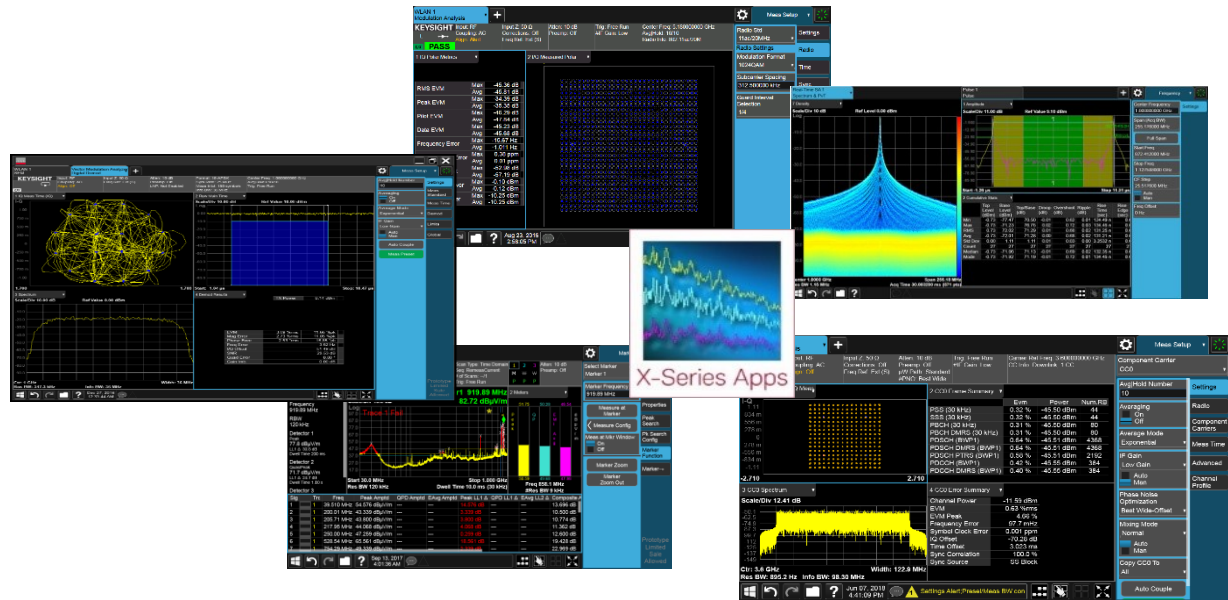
WLAN 1
Modulation Analysis

KEYSIGHT
PASS

Input: RF
Coupling: AC
Input Z: 50 Ω
Corrections: Off
Freq Ref: Int (S)
Atten: 10 dB
Preamp: Off
Trig: Free Run
#IF Gain: Low
Center Freq: 5.180000000 GHz
Avg|Hold: 10/10
Radio Info: 802.11ax 20M

Meas Setup

1 EVM vs. Metrics
2 I/Q Measured Polar

RMS EVM
Max
Avg
Peak EVM
Max
Avg
Pilot EVM
Max
Avg
Data EVM
Max
Avg
Frequency Error
Max
Avg

-45.36 dB
-45.61 dB
-34.35 dB
-35.30 dB
-46.29 dB
-46.50 dB
-45.33 dB
-45.60 dB
10.87 Hz
1.01 Hz
0.20 ppm
0.20 ppm
-57.18 dB
-67.10 dB
-0.13 dBm
0.12 dBm
-10.25 dBm
-10.29 dBm

Radio Std
11ax/20MHz
Radio Settings
Modulation Format
1024QAM
Subcarrier Spacing
312.500000 kHz
Guard Interval Selection
1/4

Settings
Radio
Time
Spec

Aug 23, 2018
2:59:05 PM

X-Series Apps

Meas Setup
Settings
Radio
Component Carriers
Meas Time
Advanced
Channel Profile

Component Carrier
CC0
Avg|Hold Number
10
Averaging
On
Off
Average Mode
Exponential
IF Gain
Low Gain
Auto
Man
Phase Noise Optimization
Best Wide-Offset
Mixing Mode
Normal
Auto
Man
Copy CC0 To
All
Auto Couple

Input Z: 50 Ω
Corrections: Off
Freq Ref: Ext (S)
Atten: 10 dB
Preamp: Off
Trig: Free Run
#IF Gain: Low
#PNO: Best Wide
Carrier Ref Freq: 3.600000000 GHz
CC Info: Downlink 1 CC

2 CC0 Frame Summary

| | Evm | Power | Num.RB |
|---|---|---|---|
| PSS (30 kHz) | 0.32 % | -45.50 dBm | 44 |
| SSS (30 kHz) | 0.32 % | -45.50 dBm | 44 |
| PBCH (30 kHz) | 0.31 % | -45.50 dBm | 80 |
| PBCH DMRS (30 kHz) | 0.31 % | -45.50 dBm | 80 |
| PDSCH (BWP1) | 0.64 % | -45.51 dBm | 4368 |
| PDSCH DMRS (BWP1) | 0.64 % | -45.51 dBm | 4368 |
| PDSCH PTRS (BWP1) | 0.65 % | -45.51 dBm | 2192 |
| PDCCH (BWP1) | 0.40 % | -45.55 dBm | 384 |
| PDCCH DMRS (BWP1) | 0.40 % | -45.55 dBm | 384 |

3 CC0 Spectrum
Scale/Div 12.41 dB
Ctr: 3.6 GHz
Res BW: 895.2 Hz
Width: 122.9 MHz
Info BW: 98.30 MHz

4 CC0 Error Summary
Channel Power -11.59 dBm
EVM 0.63 %rms
EVM Peak 4.06 %
Frequency Error 67.7 mHz
Symbol Clock Error 0.001 ppm
IQ Offset -70.28 dB
Time Offset 3.023 ms
Sync Correlation 100.0 %
Sync Source SS Block

-2.710
2.710

Jun 07, 2018
4:41:09 PM
Settings Alert: Preset/Meas BW.con

Frequency
919.89 MHz
RBW
120 kHz
Detector 1
Peak
Detector 2
Detector 3
Trace 1 Pk
Start 30.0 MHz
Res BW 120 kHz
Dwell Time 10.0 ms (30 ms)
Stop 1.000 GHz
Freq 250.1 MHz
dRes BW 9 kHz
Select Marker
Marker 1
Marker Frequency
919.89 MHz
Measure at Marker
Measure Config
Meas at Mkr Window
On
Off
Marker Zoom
Marker Zoom Out
Properties
Peak Search
Pk Search Config
Marker Function
Marker→
Sep 13, 2017
4:01:36 AM

Center Frequency
Span
Start Freq
Stop Freq
CF Step
Auto
Man
Freq Offset
0 Hz
Settings
Frequency
Ref Level 0.00 dBm
Span 25.00 MHz
Sweep 1.0000 ms

KEYSIGHT
Vector Modulation Analysis
Meas Setup
Ref Value 30.00 dBm
Auto Couple
Meas Preset